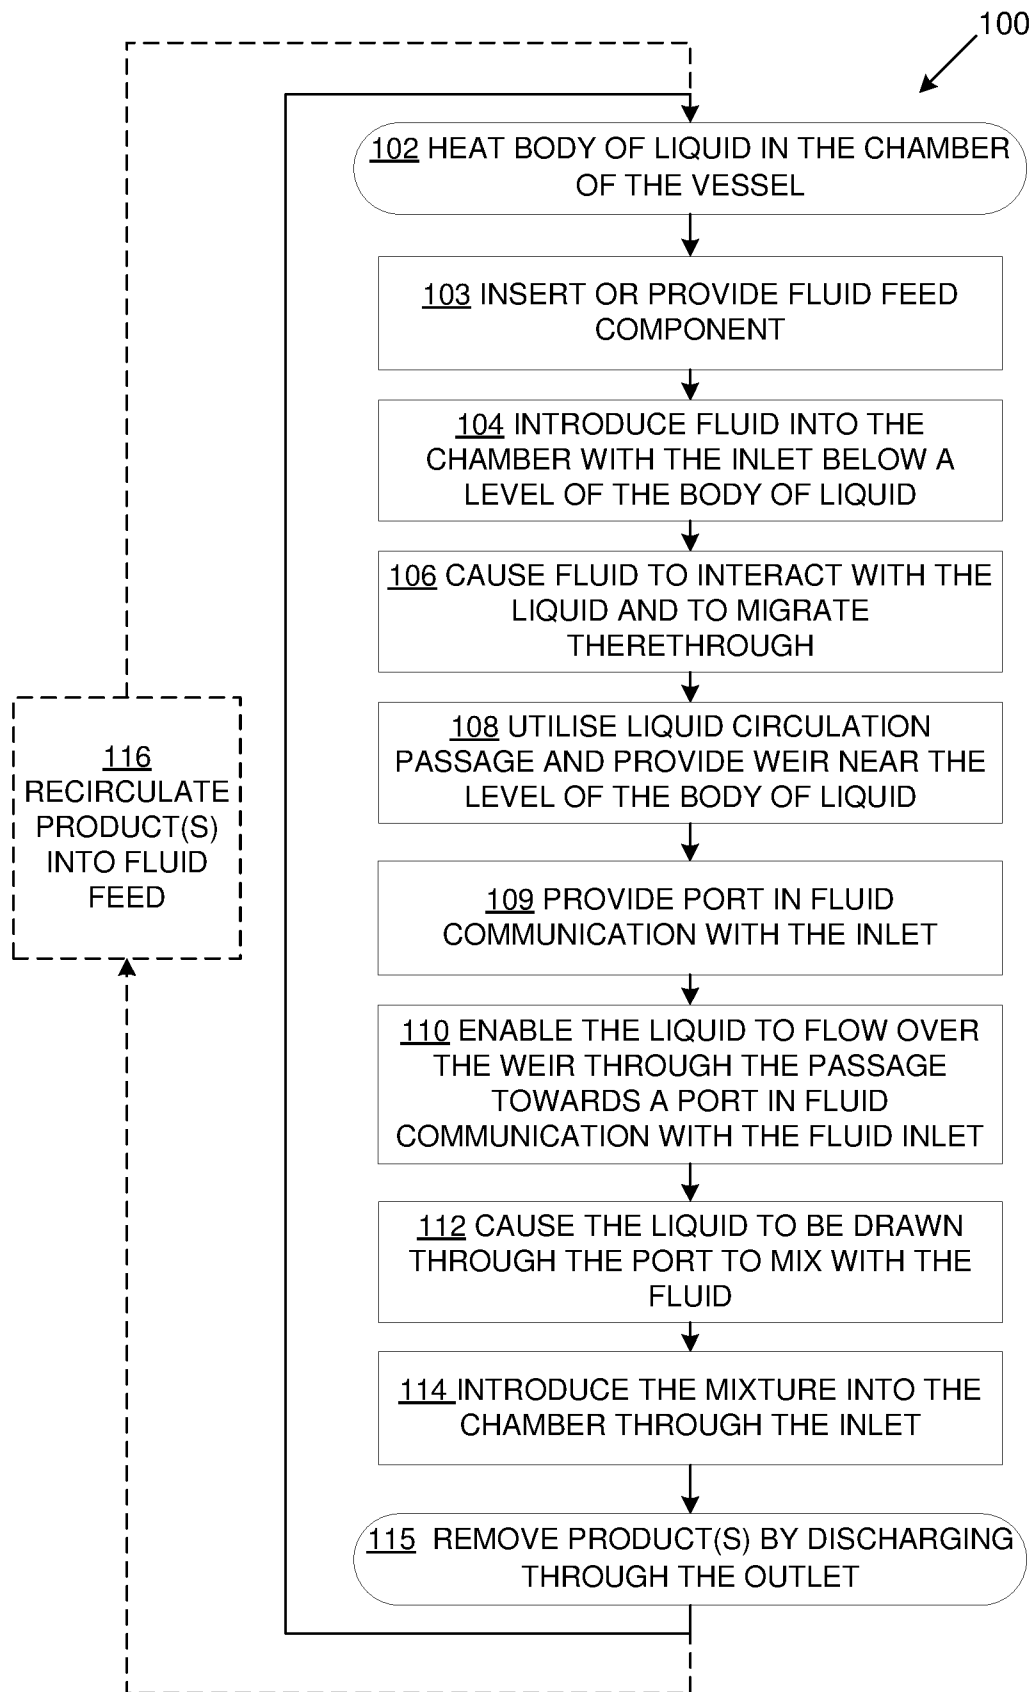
100

102 HEAT BODY OF LIQUID IN THE CHAMBER OF THE VESSEL

103 INSERT OR PROVIDE FLUID FEED COMPONENT

104 INTRODUCE FLUID INTO THE CHAMBER WITH THE INLET BELOW A LEVEL OF THE BODY OF LIQUID

106 CAUSE FLUID TO INTERACT WITH THE LIQUID AND TO MIGRATE THERETHROUGH

108 UTILISE LIQUID CIRCULATION PASSAGE AND PROVIDE WEIR NEAR THE LEVEL OF THE BODY OF LIQUID

109 PROVIDE PORT IN FLUID COMMUNICATION WITH THE INLET

110 ENABLE THE LIQUID TO FLOW OVER THE WEIR THROUGH THE PASSAGE TOWARDS A PORT IN FLUID COMMUNICATION WITH THE FLUID INLET

112 CAUSE THE LIQUID TO BE DRAWN THROUGH THE PORT TO MIX WITH THE FLUID

114 INTRODUCE THE MIXTURE INTO THE CHAMBER THROUGH THE INLET

115 REMOVE PRODUCT(S) BY DISCHARGING THROUGH THE OUTLET

116 RECIRCULATE PRODUCT(S) INTO FLUID FEED